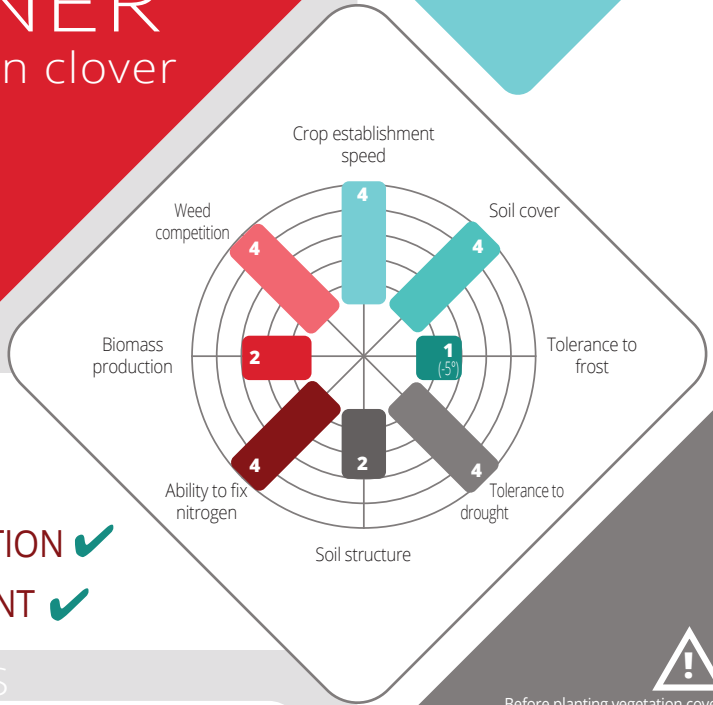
NER
n clover

Crop establishment speed

Soil cover

Tolerance to frost

Tolerance to drought

Soil structure

Ability to fix nitrogen

Biomass production

Weed competition

4
4
1
(-5°)
4
2
4
2
4

TION ✔
NT ✔
S

Before planting vegetation cov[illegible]